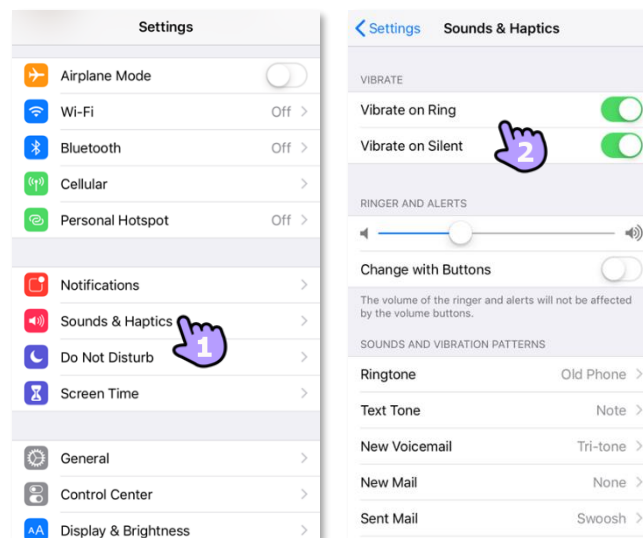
Settings

Airplane Mode
Wi-Fi Off
Bluetooth Off
Cellular
Personal Hotspot Off

Notifications
Sounds & Haptics
Do Not Disturb
Screen Time

General
Control Center
Display & Brightness

1

Settings Sounds & Haptics

VIBRATE
Vibrate on Ring
Vibrate on Silent

2

RINGER AND ALERTS

Change with Buttons

The volume of the ringer and alerts will not be affected by the volume buttons.

SOUNDS AND VIBRATION PATTERNS
Ringtone Old Phone
Text Tone Note
New Voicemail Tri-tone
New Mail None
Sent Mail Swoosh